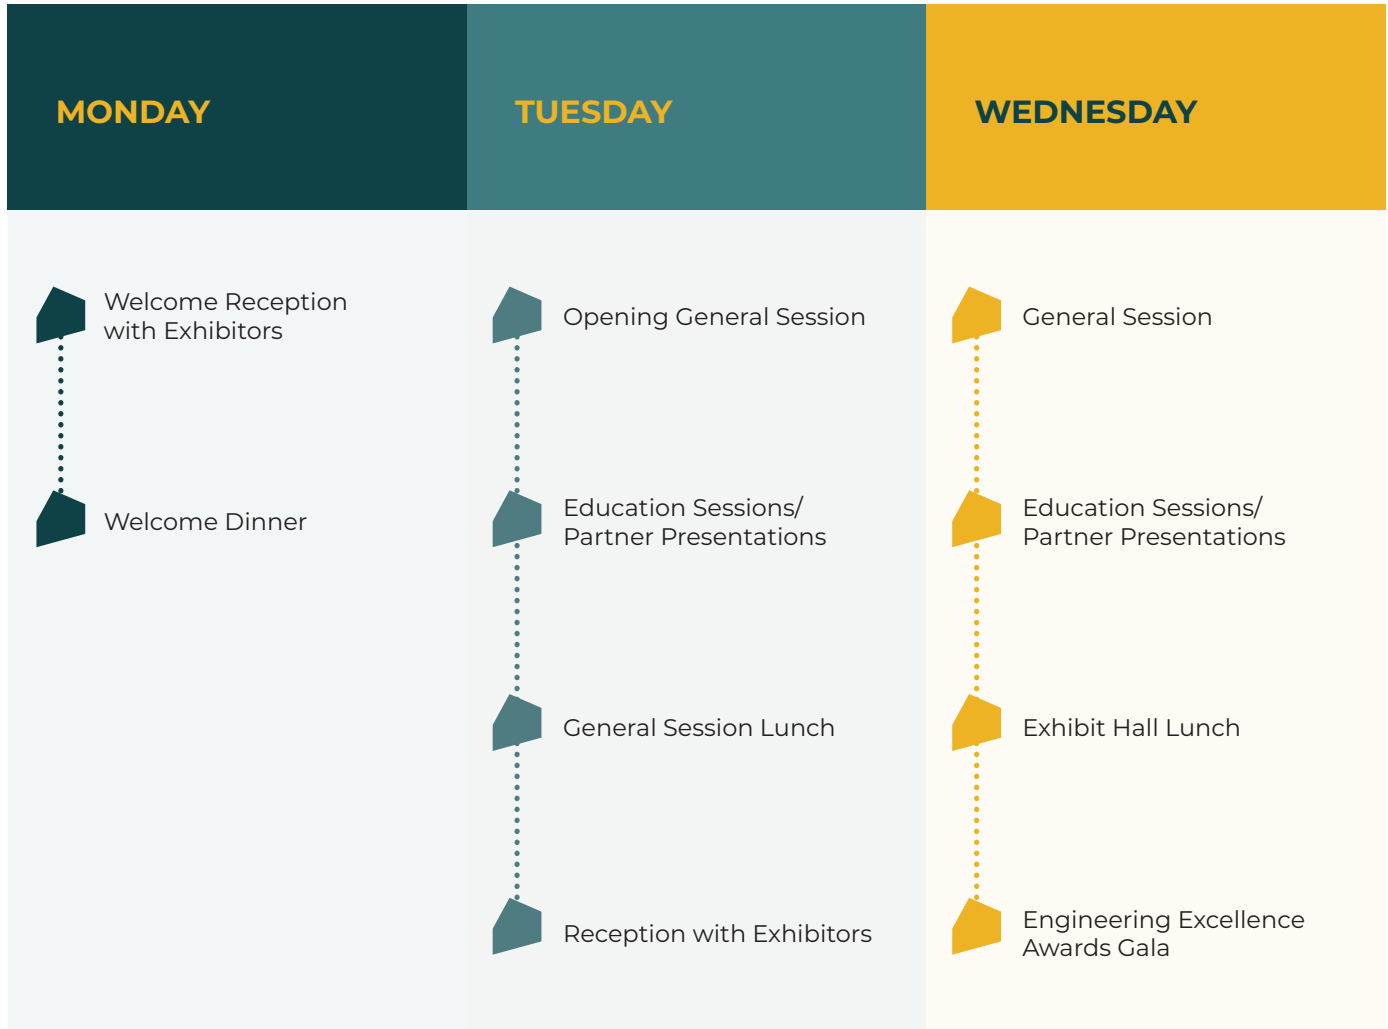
MONDAY

Welcome Reception with Exhibitors

Welcome Dinner

TUESDAY

Opening General Session

Education Sessions/ Partner Presentations

General Session Lunch

Reception with Exhibitors

WEDNESDAY

General Session

Education Sessions/ Partner Presentations

Exhibit Hall Lunch

Engineering Excellence Awards Gala